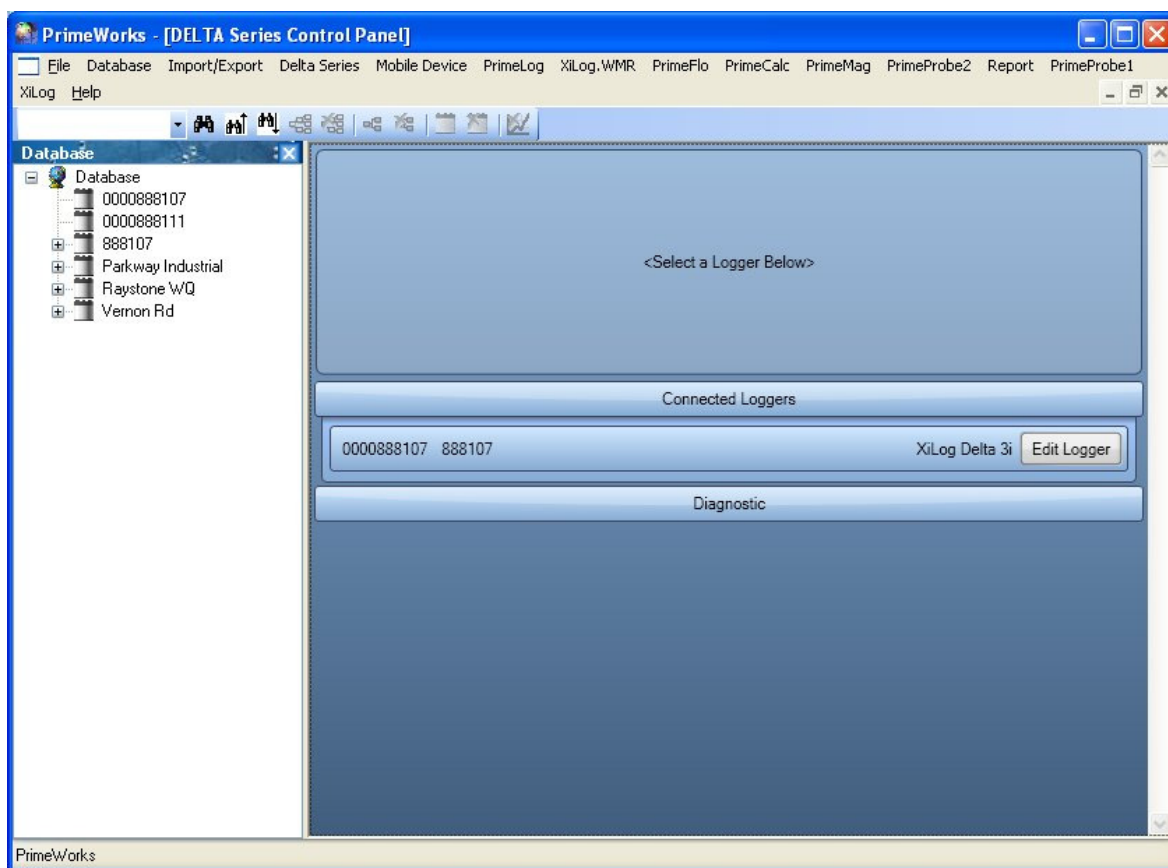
PrimeWorks - [DELTA Series Control Panel]

File Database Import/Export Delta Series Mobile Device PrimeLog XiLog.WMR PrimeFlo PrimeCalc PrimeMag PrimeProbe2 Report PrimeProbe1 XiLog Help

Database

Database
0000888107
0000888111
888107
Parkway Industrial
Raystone WQ
Vernon Rd

<Select a Logger Below>

Connected Loggers

0000888107 888107 XiLog Delta 3i Edit Logger

Diagnostic

PrimeWorks